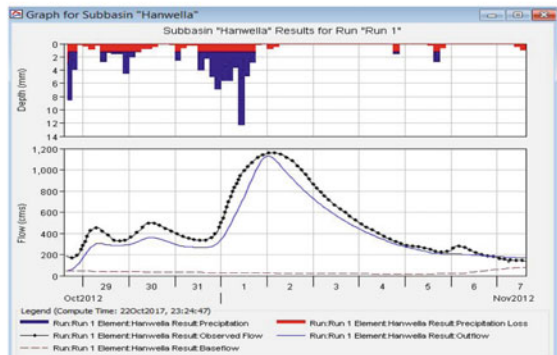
Graph for Subbasin "Hanwella"

Subbasin "Hanwella" Results for Run "Run 1"

Depth (mm)

0
2
4
6
8
10
12
14

Flow (cms)

1,200
1,000
800
600
400
200
0

29 30 31 1 2 3 4 5 6 7

Oct2012 Nov2012

Legend (Compute Time: 22Oct2017, 23:24:47)

Run:Run 1 Element:Hanwella Result:Precipitation

Run:Run 1 Element:Hanwella Result:Precipitation Loss

Run:Run 1 Element:Hanwella Result:Observed Flow

Run:Run 1 Element:Hanwella Result:Outflow

Run:Run 1 Element:Hanwella Result:Baseflow